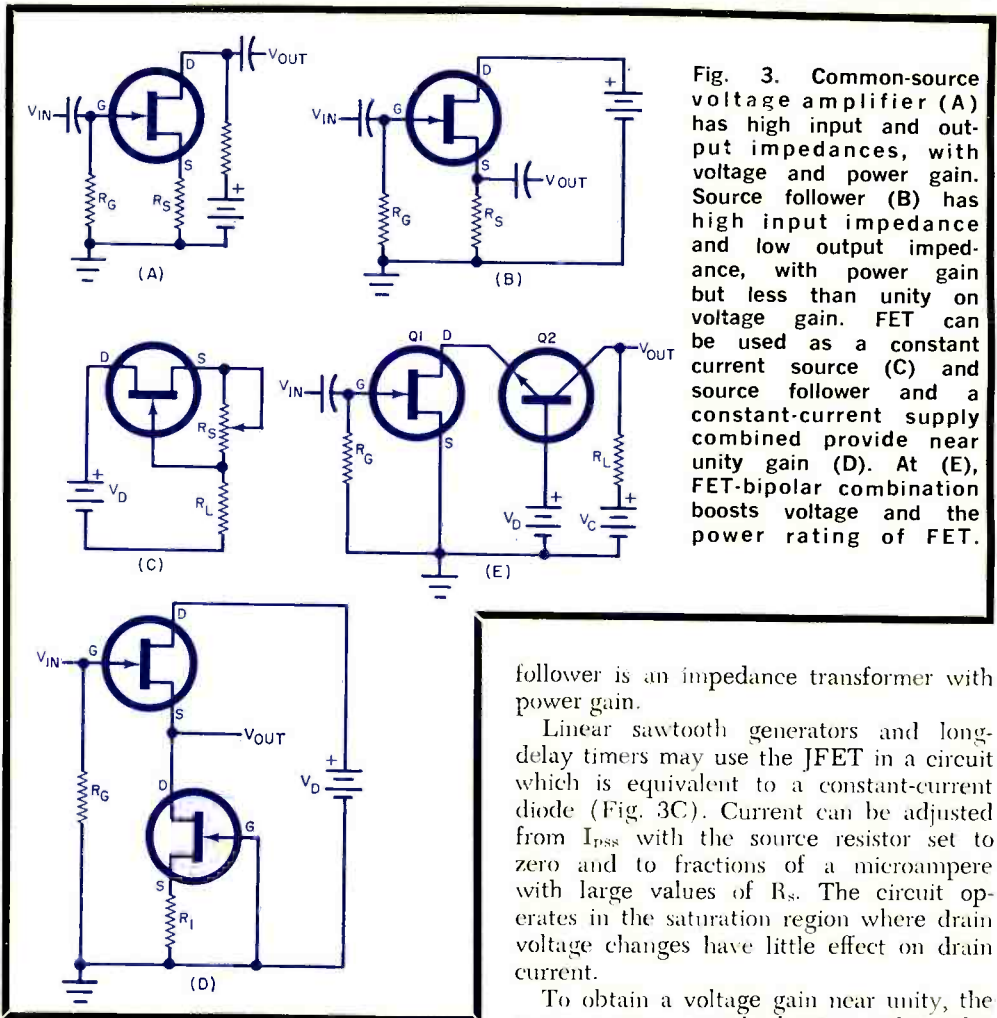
$V_{OUT}$
D
$V_{IN}$
G
S
$R_G$
$R_S$
+
(A)

D
+
$V_{IN}$
G
S
$V_{OUT}$
$R_G$
$R_S$
(B)

Fig. 3. Common-source voltage amplifier (A) has high input and output impedances, with voltage and power gain. Source follower (B) has high input impedance and low output impedance, with power gain but less than unity on voltage gain. FET can be used as a constant current source (C) and source follower and a constant-current supply combined provide near unity gain (D). At (E), FET-bipolar combination boosts voltage and the power rating of FET.

D
S
$R_S$
+
$V_D$
$R_L$
(C)

Q1
D
Q2
$V_{OUT}$
$V_{IN}$
G
S
$R_G$
$R_L$
+
+
$V_D$
$V_C$
(E)

D
$V_{IN}$
G
S
$V_{OUT}$
+
$R_G$
D
$V_D$
G
S
$R_1$
(D)

follower is an impedance transformer with power gain.

Linear sawtooth generators and long-delay timers may use the JFET in a circuit which is equivalent to a constant-current diode (Fig. 3C). Current can be adjusted from $I_{DSS}$ with the source resistor set to zero and to fractions of a microampere with large values of $R_S$. The circuit operates in the saturation region where drain voltage changes have little effect on drain current.

To obtain a voltage gain near unity, the